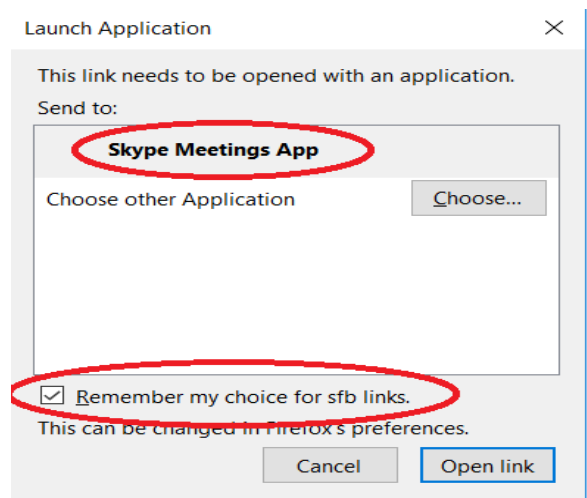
Launch Application

This link needs to be opened with an application.

Send to:

Skype Meetings App

Choose other Application

Choose...

Remember my choice for sfb links.

This can be changed in Firefox's preferences.

Cancel

Open link